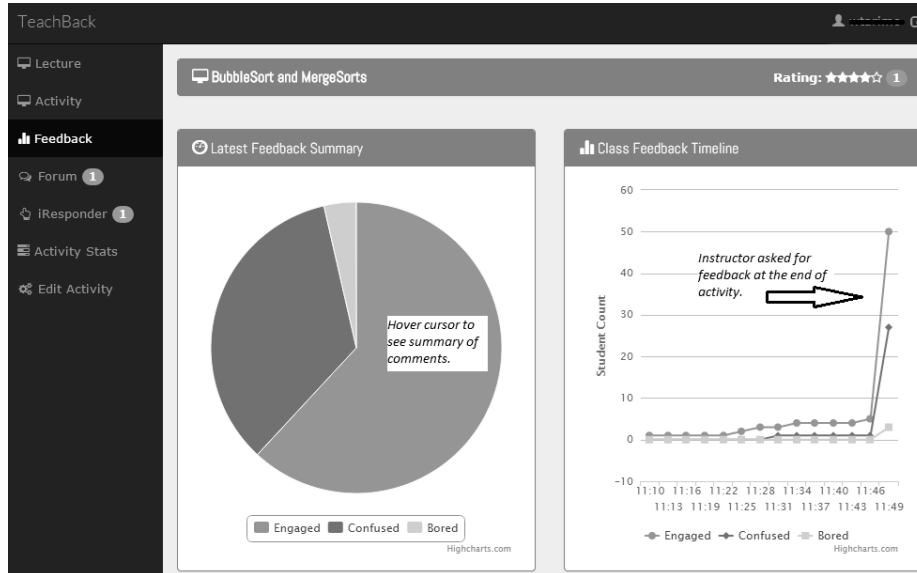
TeachBack

Lecture

Activity

Feedback

Forum 1

iResponder 1

Activity Stats

Edit Activity

BubbleSort and MergeSorts

Rating: ★★★★☆ 1

Latest Feedback Summary

Hover cursor to see summary of comments.

Engaged Confused Bored

Highcharts.com

Class Feedback Timeline

60
50
40
30
20
10
0
−10

Student Count

Instructor asked for feedback at the end of activity.

11:10 11:13 11:16 11:19 11:22 11:25 11:28 11:31 11:34 11:37 11:40 11:43 11:46 11:49

Engaged Confused Bored

Highcharts.com